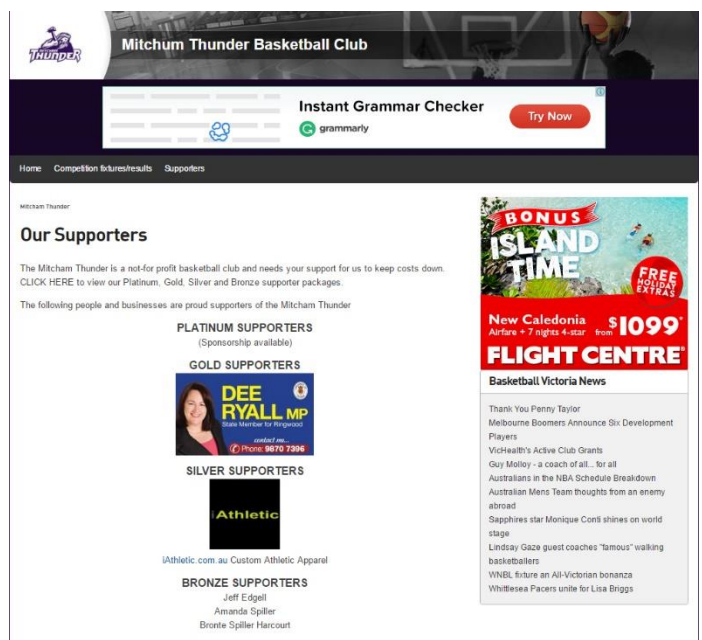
THUNDER

Mitchum Thunder Basketball Club

Instant Grammar Checker
grammarly
Try Now

Home Competition fixtures/results Supporters

Mitcham Thunder

Our Supporters

The Mitcham Thunder is a not-for profit basketball club and needs your support for us to keep costs down. CLICK HERE to view our Platinum, Gold, Silver and Bronze supporter packages.

The following people and businesses are proud supporters of the Mitcham Thunder

PLATINUM SUPPORTERS
(Sponsorship available)

GOLD SUPPORTERS

DEE RYALL MP
State Member for Ringwood
contact me...
Phone: 9870 7396

SILVER SUPPORTERS

iAthletic

iAthletic.com.au Custom Athletic Apparel

BRONZE SUPPORTERS
Jeff Edgell
Amanda Spiller
Bronte Spiller Harcourt

BONUS ISLAND TIME
FREE HOLIDAY EXTRAS
New Caledonia
Airfare + 7 nights 4-star from $1099*
FLIGHT CENTRE

Basketball Victoria News

Thank You Penny Taylor
Melbourne Boomers Announce Six Development Players
VicHealth's Active Club Grants
Guy Molloy - a coach of all... for all
Australians in the NBA Schedule Breakdown
Australian Mens Team thoughts from an enemy abroad
Sapphires star Monique Conti shines on world stage
Lindsay Gaze guest coaches "famous" walking basketballers
WNBL fixture an All-Victorian bonanza
Whittlesea Pacers unite for Lisa Briggs